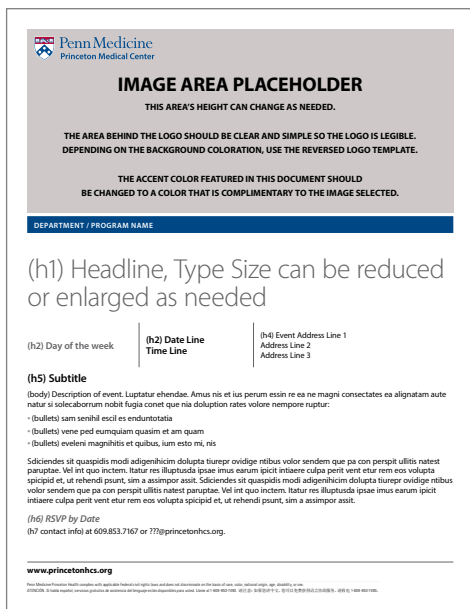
Penn Medicine
Princeton Medical Center

IMAGE AREA PLACEHOLDER

THIS AREA'S HEIGHT CAN CHANGE AS NEEDED.

THE AREA BEHIND THE LOGO SHOULD BE CLEAR AND SIMPLE SO THE LOGO IS LEGIBLE. DEPENDING ON THE BACKGROUND COLORATION, USE THE REVERSED LOGO TEMPLATE.

THE ACCENT COLOR FEATURED IN THIS DOCUMENT SHOULD BE CHANGED TO A COLOR THAT IS COMPLIMENTARY TO THE IMAGE SELECTED.

DEPARTMENT / PROGRAM NAME

(h1) Headline, Type Size can be reduced or enlarged as needed

(h2) Day of the week

(h2) Date Line
Time Line

(h4) Event Address Line 1
Address Line 2
Address Line 3

(h5) Subtitle

(body) Description of event. Luptatur ehendae. Amus nis et ius perum essin re ea ne magni consectetes ea alignatam aute natur si solecaborrum nobit fugia conet que nia doluption rates volore nempore ruptur:

• (bullets) sam senihil escil es enduntotatia
• (bullets) vene ped eumquiam quasim et am quam
• (bullets) eveleni magnihitis et quibus, ium esto mi, nis

Sdiciendes sit quaspidis modi adigenihicim dolupta tiurepr ovidige ntibus volor sendem que pa con perspit ullitis natest paruptae. Vel int quo inctem. Itatur res illuptusda ipsae imus earum ipicit intiaere culpa perit vent etur rem eos volupta spicipid et, ut rehendi psunt, sim a assimpor assit. Sdiciendes sit quaspidis modi adigenihicim dolupta tiurepr ovidige ntibus volor sendem que pa con perspit ullitis natest paruptae. Vel int quo inctem. Itatur res illuptusda ipsae imus earum ipicit intiaere culpa perit vent etur rem eos volupta spicipid et, ut rehendi psunt, sim a assimpor assit.

(h6) RSVP by Date
(h7 contact info) at 609.853.7167 or ???@princetonhcs.org.

www.princetonhcs.org

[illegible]
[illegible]